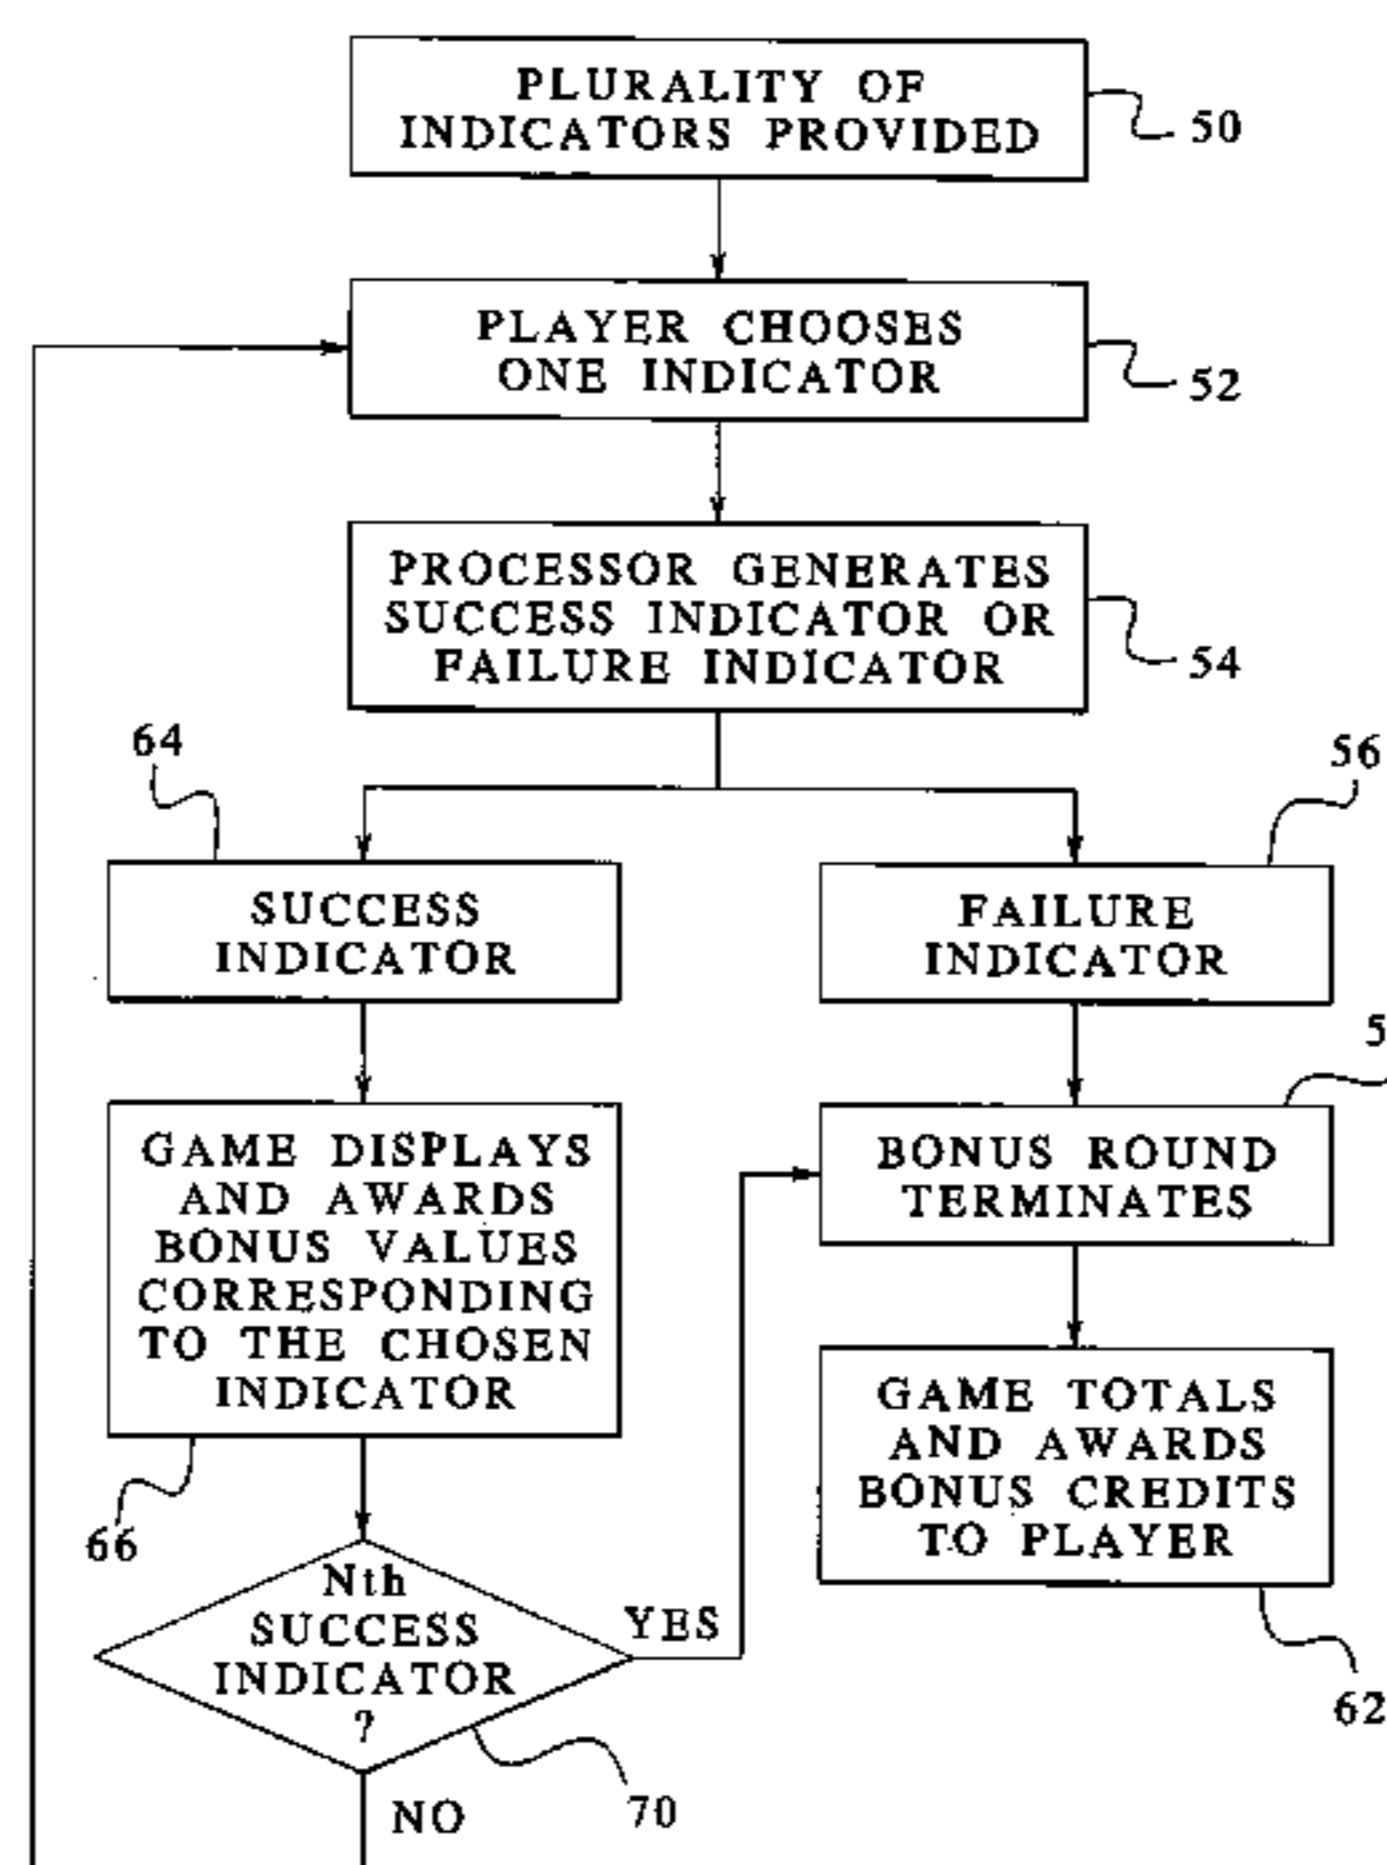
PLURALITY OF INDICATORS PROVIDED

50

PLAYER CHOOSES ONE INDICATOR

52

PROCESSOR GENERATES SUCCESS INDICATOR OR FAILURE INDICATOR

54

64

56

SUCCESS INDICATOR

FAILURE INDICATOR

5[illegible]

GAME DISPLAYS AND AWARDS BONUS VALUES CORRESPONDING TO THE CHOSEN INDICATOR

BONUS ROUND TERMINATES

GAME TOTALS AND AWARDS BONUS CREDITS TO PLAYER

66

Nth SUCCESS INDICATOR ?

YES

62

70

NO